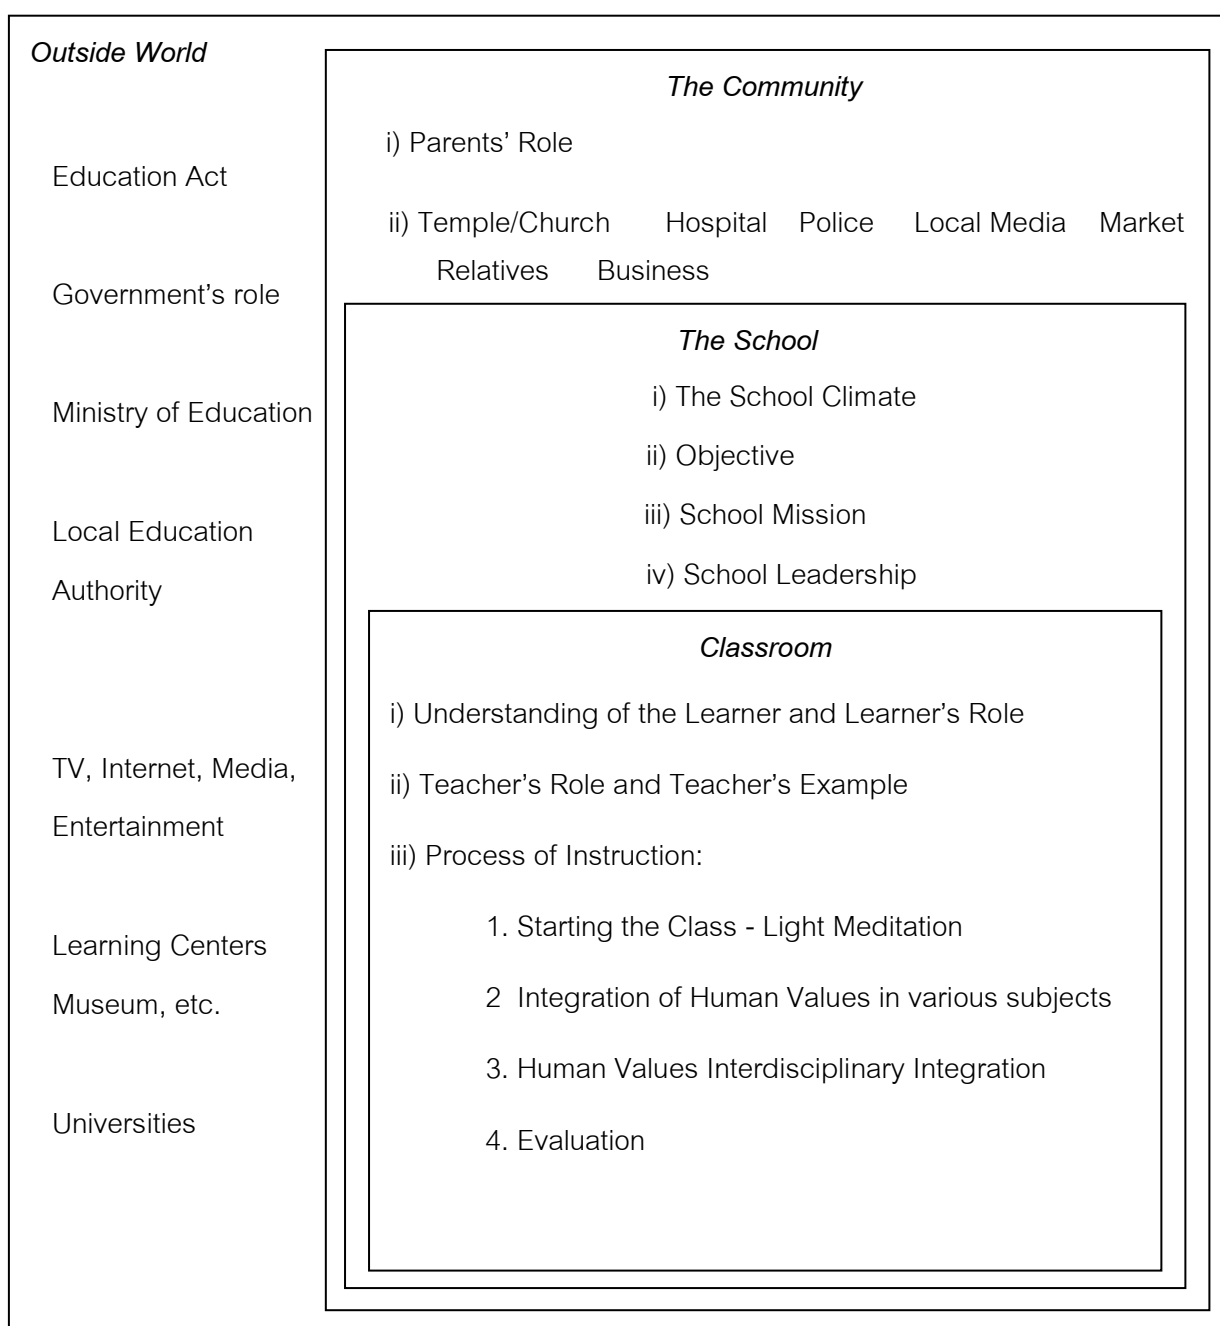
Outside World

Education Act

Government's role

Ministry of Education

Local Education Authority

TV, Internet, Media, Entertainment

Learning Centers Museum, etc.

Universities

The Community

i) Parents' Role

ii) Temple/Church Hospital Police Local Media Market Relatives Business

The School

i) The School Climate

ii) Objective

iii) School Mission

iv) School Leadership

Classroom

i) Understanding of the Learner and Learner's Role

ii) Teacher's Role and Teacher's Example

iii) Process of Instruction:

1. Starting the Class - Light Meditation

2 Integration of Human Values in various subjects

3. Human Values Interdisciplinary Integration

4. Evaluation